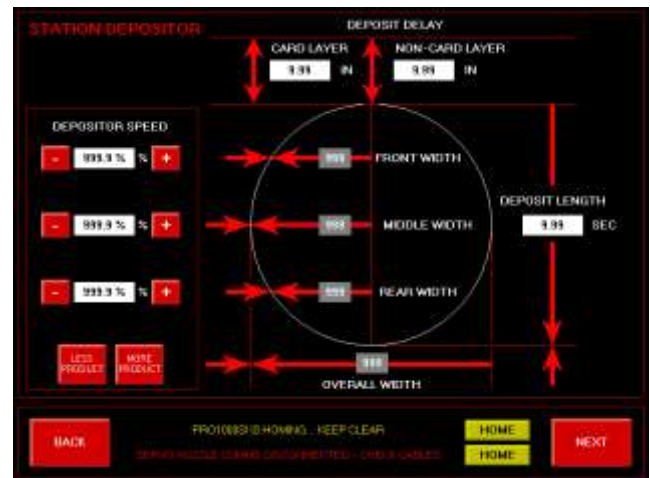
STATION DEPOSITOR

DEPOSIT DELAY

CARD LAYER 9.99 IN

NON-CARD LAYER 9.99 IN

DEPOSITOR SPEED

- 999.9 % % +

- 999.9 % % +

- 999.9 % % +

LESS PRODUCT

MORE PRODUCT

999 FRONT WIDTH

999 MIDDLE WIDTH

999 REAR WIDTH

999 OVERALL WIDTH

DEPOSIT LENGTH

9.99 SEC

BACK

PRO1000SI IS HOMING... KEEP CLEAR

SERVO NOZZLE COMMS DISCONNECTED - CHECK CABLES

HOME

HOME

NEXT